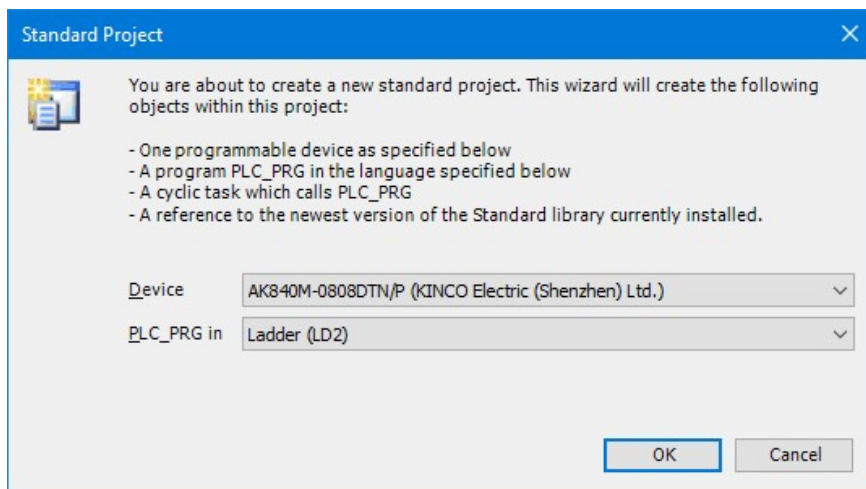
Standard Project

You are about to create a new standard project. This wizard will create the following objects within this project:

- One programmable device as specified below
- A program PLC_PRG in the language specified below
- A cyclic task which calls PLC_PRG
- A reference to the newest version of the Standard library currently installed.

Device AK840M-0808DTN/P (KINCO Electric (Shenzhen) Ltd.)

PLC_PRG in Ladder (LD2)

OK Cancel